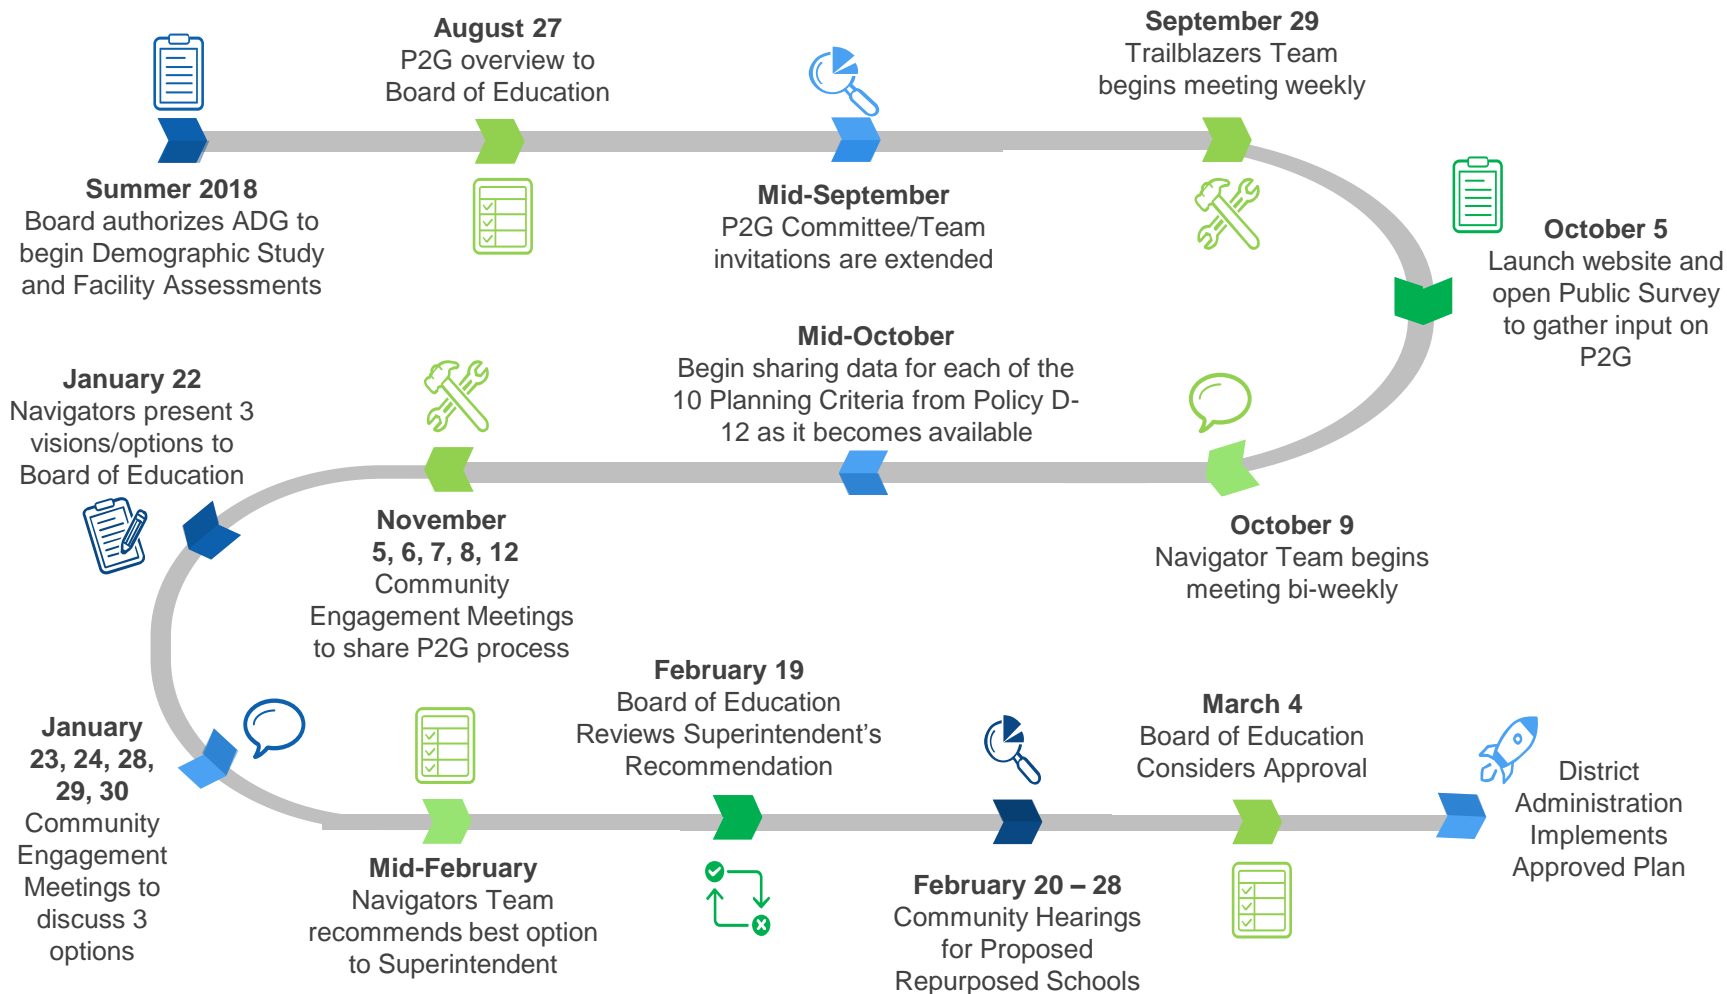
**August 27**
P2G overview to Board of Education

**September 29**
Trailblazers Team begins meeting weekly

**Summer 2018**
Board authorizes ADG to begin Demographic Study and Facility Assessments

**Mid-September**
P2G Committee/Team invitations are extended

**October 5**
Launch website and open Public Survey to gather input on P2G

**Mid-October**
Begin sharing data for each of the 10 Planning Criteria from Policy D-12 as it becomes available

**January 22**
Navigators present 3 visions/options to Board of Education

**November 5, 6, 7, 8, 12**
Community Engagement Meetings to share P2G process

**October 9**
Navigator Team begins meeting bi-weekly

**February 19**
Board of Education Reviews Superintendent's Recommendation

**March 4**
Board of Education Considers Approval

**January 23, 24, 28, 29, 30**
Community Engagement Meetings to discuss 3 options

District Administration Implements Approved Plan

**Mid-February**
Navigators Team recommends best option to Superintendent

**February 20 – 28**
Community Hearings for Proposed Repurposed Schools